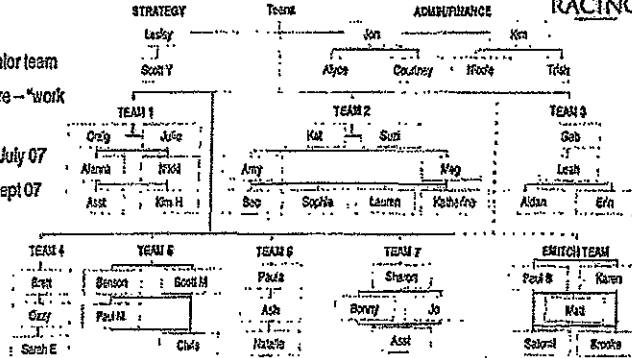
STRATEGY
Lasky
Scott Y
Teams
ADMIN/FINANCE
Jon
Kim
Alyce
Courtney
Nicole
Trish
RACINC

alor team
re – "work
July 07
ept 07

TEAM 1
Craig
Julie
Alanna
Nikki
Asst
Kim H

TEAM 2
Kat
Suzi
Amy
Meg
Bec
Sophia
Lauren
Katherine

TEAM 3
Gab
Leah
Aidan
Erin

TEAM 4
Brett
Gazy
Sarah E

TEAM 5
Benson
Scott M
Paul M
Chris

TEAM 6
Paula
Ash
Natalie

TEAM 7
Sharon
Bonny
Jo
Asst

SWITCH TEAM
Paul B
Karen
Mat
Saloni
Brooke